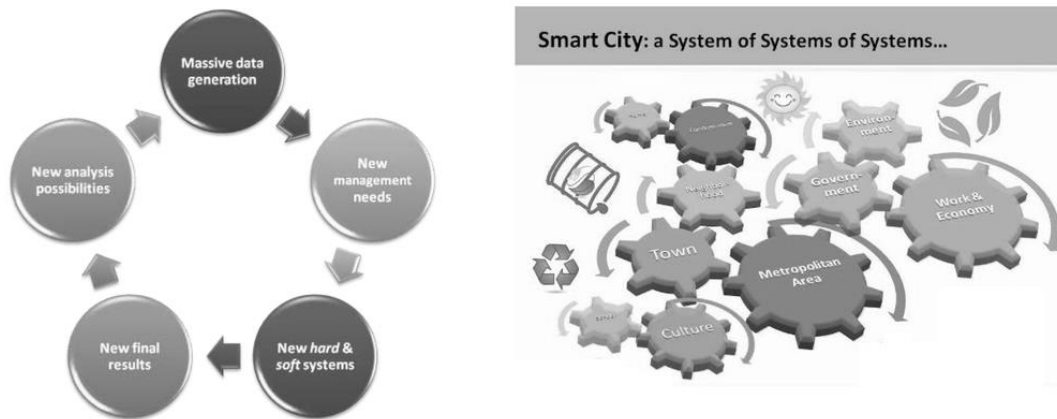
Massive data generation

New management needs

New *hard* & *soft* systems

New final results

New analysis possibilities

Smart City: a System of Systems of Systems...

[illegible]

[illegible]

Environ-ment

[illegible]

Govern-ment

Work & Economy

Town

Metropolitan Area

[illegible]

Culture